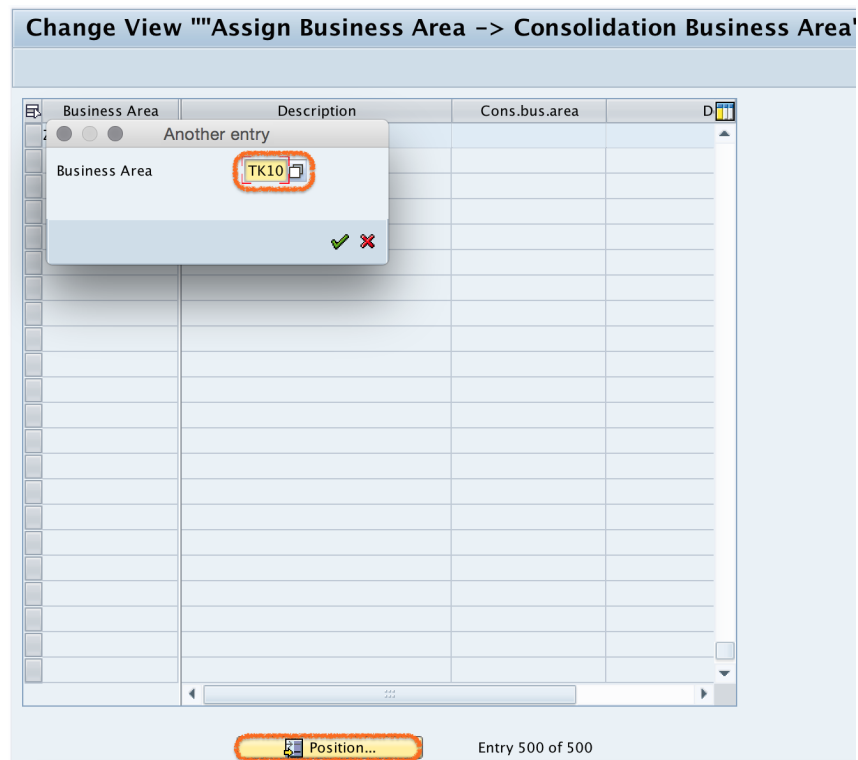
Change View ""Assign Business Area -> Consolidation Business Area"

| Business Area | Description | Cons.bus.area | D |
|---|---|---|---|

Another entry

Business Area TK10

Position...

Entry 500 of 500